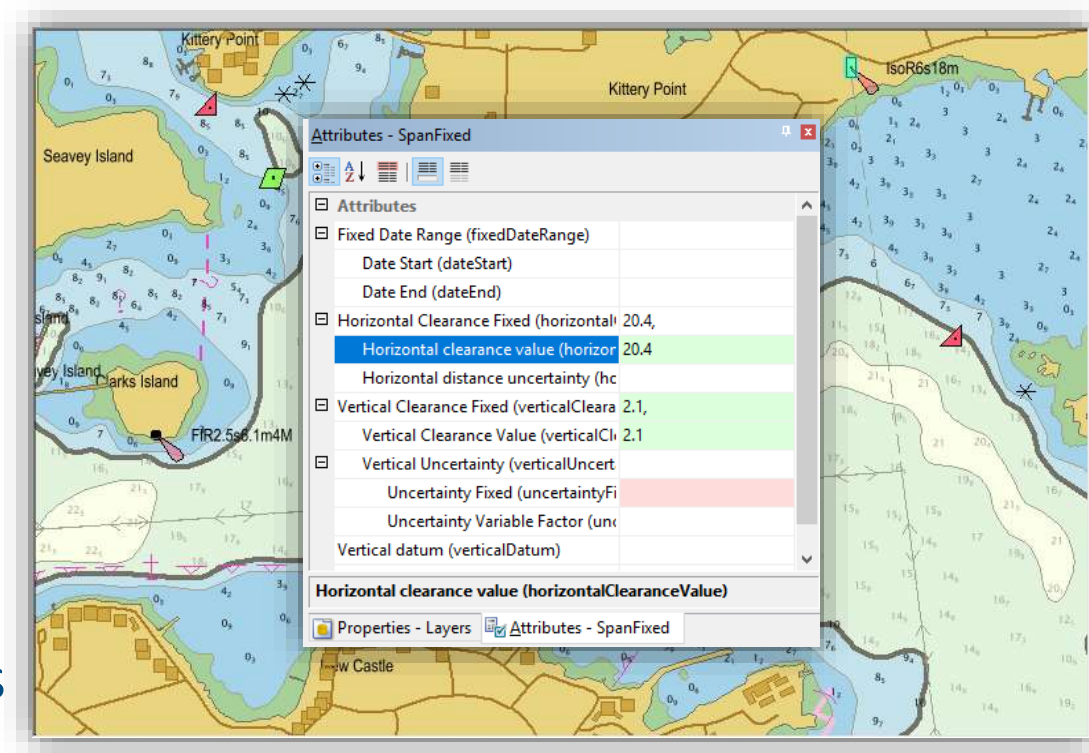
Kittery Point
Kittery Point
IsoR6s18m
Seavey Island
vey Island
Clarks Island
Fl R2.5s8.1m4M
New Castle

Attributes - SpanFixed

| Attributes | |
|---|---|
| Fixed Date Range (fixedDateRange) | |
| Date Start (dateStart) | |
| Date End (dateEnd) | |
| Horizontal Clearance Fixed (horizontal | 20.4, |
| Horizontal clearance value (horizor | 20.4 |
| Horizontal distance uncertainty (ho | |
| Vertical Clearance Fixed (verticalCleara | 2.1, |
| Vertical Clearance Value (verticalCl | 2.1 |
| Vertical Uncertainty (verticalUncert | |
| Uncertainty Fixed (uncertaintyFi | |
| Uncertainty Variable Factor (unc | |
| Vertical datum (verticalDatum) | |

Horizontal clearance value (horizontalClearanceValue)

Properties - Layers
Attributes - SpanFixed